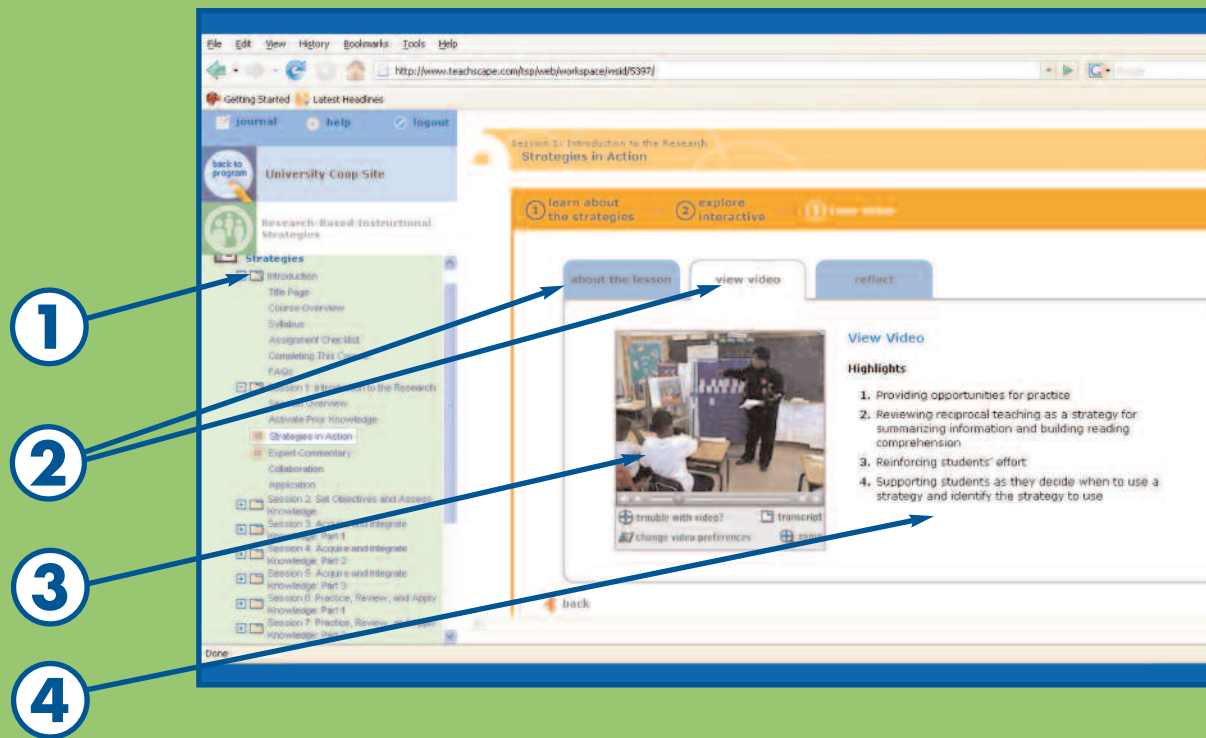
File Edit View History Bookmarks Tools Help

http://www.teachscape.com/tsp/web/workspace/vsid/5397/

Getting Started Latest Headlines

journal help logout

back to program

University Coop Site

Research-Based Instructional Strategies

Strategies

Introduction
Title Page
Course Overview
Syllabus
Assignment Checklist
Completing This Course
FAQs
Session 1: Introduction to the Research
Session Overview
Activate Prior Knowledge
Strategies in Action
Expert Commentary
Collaboration
Application
Session 2: Set Objectives and Assess Knowledge
Session 3: Acquire and Integrate Knowledge: Part 1
Session 4: Acquire and Integrate Knowledge: Part 2
Session 5: Acquire and Integrate Knowledge: Part 3
Session 6: Practice, Review, and Apply Knowledge: Part 1
Session 7: Practice, Review, and Apply Knowledge: Part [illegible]

Done

Session 1: Introduction to the Research
Strategies in Action

1 learn about the strategies
2 explore interactive
3 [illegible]

about the lesson
view video
reflect

View Video

Highlights

1. Providing opportunities for practice
2. Reviewing reciprocal teaching as a strategy for summarizing information and building reading comprehension
3. Reinforcing students' effort
4. Supporting students as they decide when to use a strategy and identify the strategy to use

trouble with video?
transcript
change video preferences
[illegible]

back

1
2
3
4